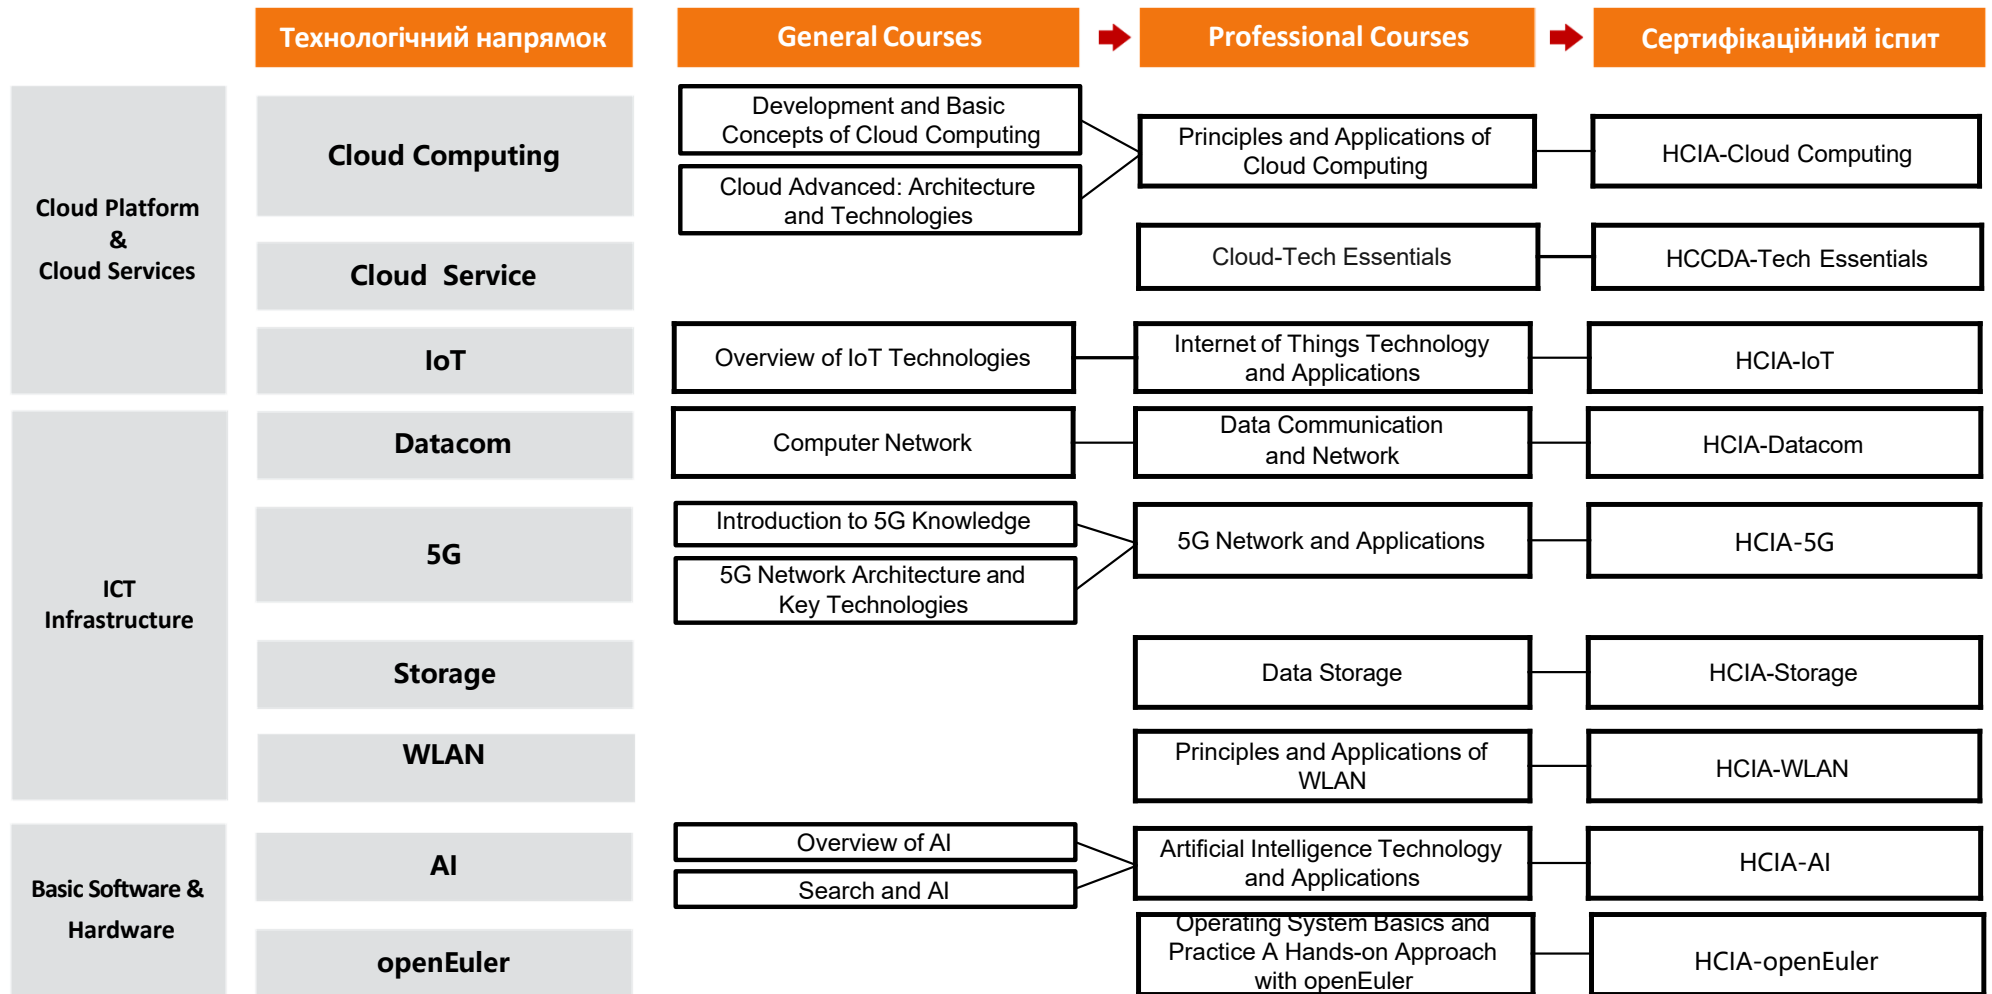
Технологічний напрямок

General Courses

Professional Courses

Сертифікаційний іспит

Cloud Platform & Cloud Services

Cloud Computing

Development and Basic Concepts of Cloud Computing

Cloud Advanced: Architecture and Technologies

Principles and Applications of Cloud Computing

HCIA-Cloud Computing

Cloud Service

Cloud-Tech Essentials

HCCDA-Tech Essentials

IoT

Overview of IoT Technologies

Internet of Things Technology and Applications

HCIA-IoT

ICT Infrastructure

Datacom

Computer Network

Data Communication and Network

HCIA-Datacom

5G

Introduction to 5G Knowledge

5G Network Architecture and Key Technologies

5G Network and Applications

HCIA-5G

Storage

Data Storage

HCIA-Storage

WLAN

Principles and Applications of WLAN

HCIA-WLAN

Basic Software & Hardware

AI

Overview of AI

Search and AI

Artificial Intelligence Technology and Applications

HCIA-AI

openEuler

Operating System Basics and Practice A Hands-on Approach with openEuler

HCIA-openEuler